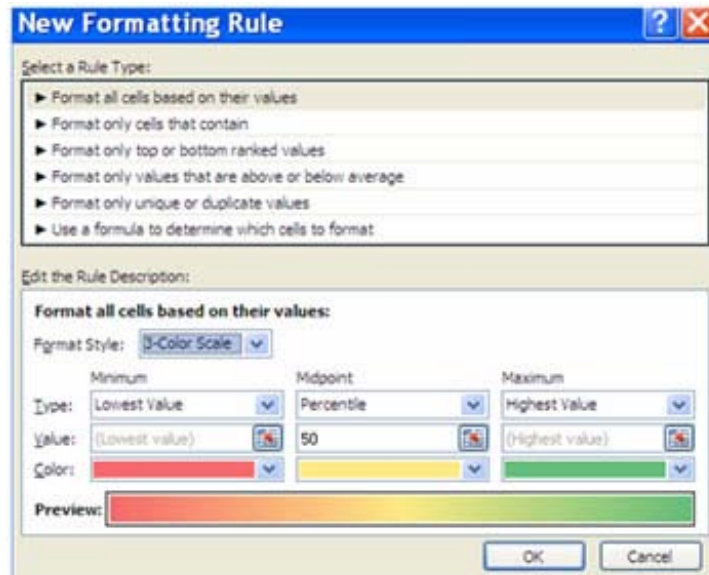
New Formatting Rule

Select a Rule Type:

► Format all cells based on their values
► Format only cells that contain
► Format only top or bottom ranked values
► Format only values that are above or below average
► Format only unique or duplicate values
► Use a formula to determine which cells to format

Edit the Rule Description:

Format all cells based on their values:

Format Style: 3-Color Scale

| | Minimum | Midpoint | Maximum |
|---|---|---|---|
| Type: | Lowest Value | Percentile | Highest Value |
| Value: | (Lowest value) | 50 | (Highest value) |
| Color: | | | |

Preview:

OK Cancel